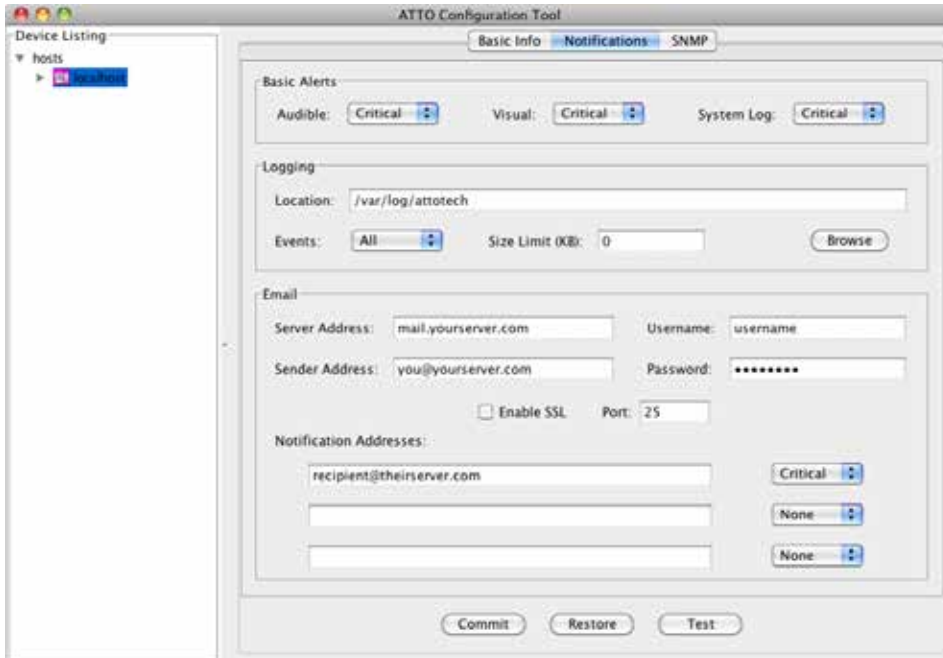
ATTO Configuration Tool

Device Listing

hosts

localhost

Basic Info Notifications SNMP

Basic Alerts

Audible: Critical

Visual: Critical

System Log: Critical

Logging

Location: /var/log/attotech

Events: All

Size Limit (KB): 0

Browse

Email

Server Address: mail.yourserver.com

Username: username

Sender Address: you@yourserver.com

Password: •••••••••

Enable SSL

Port: 25

Notification Addresses:

recipient@theirserver.com

Critical

None

None

Commit

Restore

Test